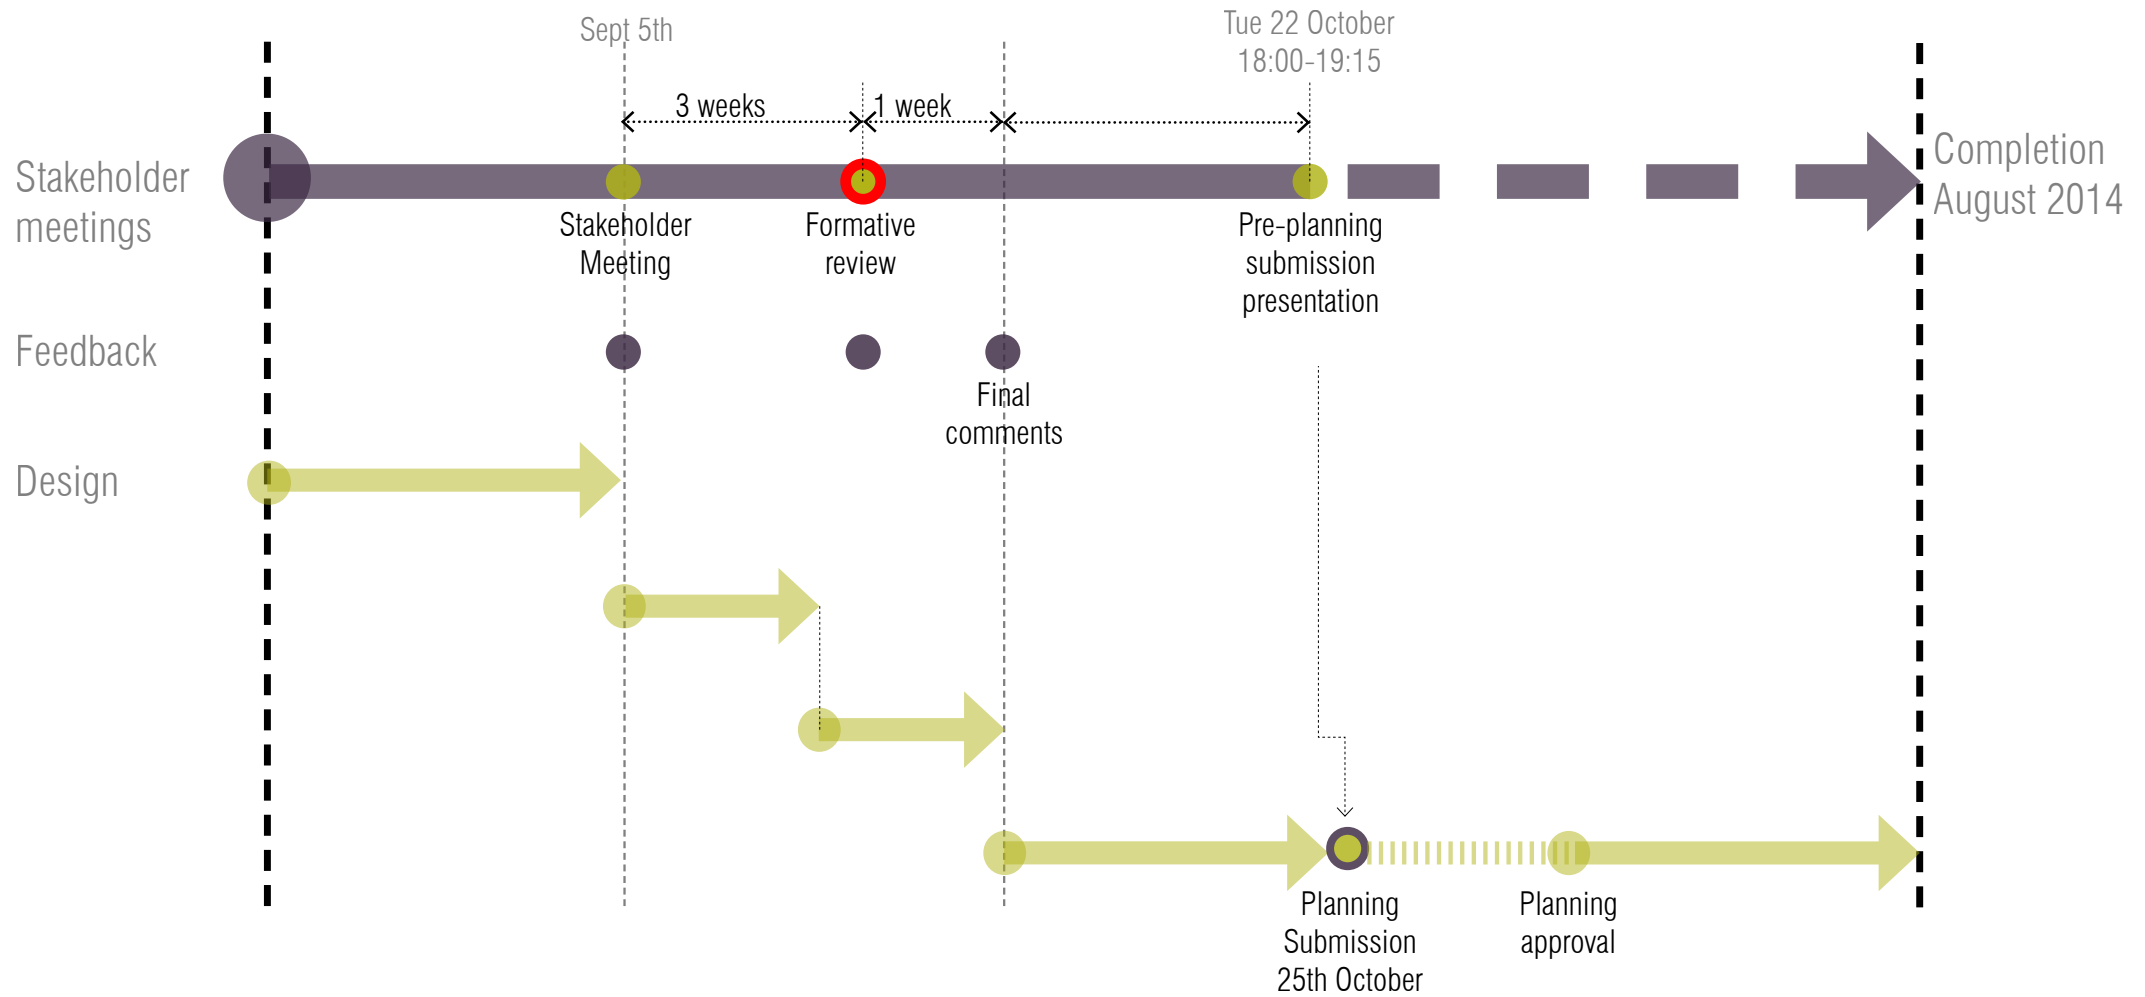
Sept 5th

Tue 22 October
18:00-19:15

3 weeks

1 week

Stakeholder meetings

Completion August 2014

Stakeholder Meeting

Formative review

Pre-planning submission presentation

Feedback

Final comments

Design

Planning Submission 25th October

Planning approval